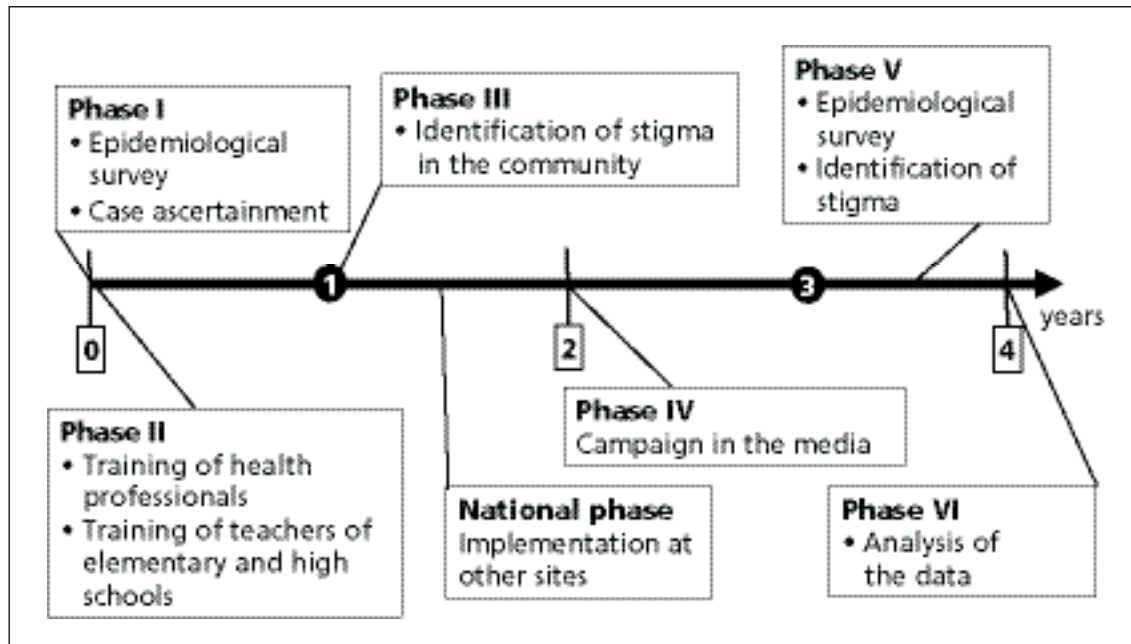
Phase I
• Epidemiological survey
• Case ascertainment

Phase III
• Identification of stigma in the community

Phase V
• Epidemiological survey
• Identification of stigma

0

1

2

3

4

years

Phase II
• Training of health professionals
• Training of teachers of elementary and high schools

National phase
Implementation at other sites

Phase IV
Campaign in the media

Phase VI
• Analysis of the data